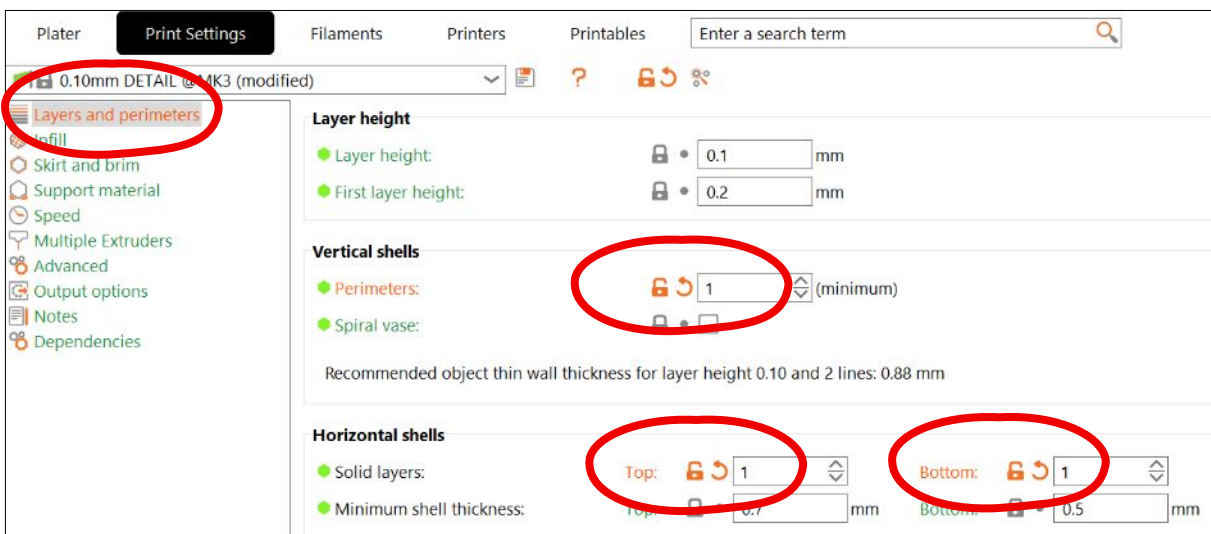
Plater
Print Settings
Filaments
Printers
Printables
Enter a search term

0.10mm DETAIL @MK3 (modified)

Layers and perimeters
Infill
Skirt and brim
Support material
Speed
Multiple Extruders
Advanced
Output options
Notes
Dependencies

Layer height
Layer height: 0.1 mm
First layer height: 0.2 mm

Vertical shells
Perimeters: 1 (minimum)
Spiral vase:

Recommended object thin wall thickness for layer height 0.10 and 2 lines: 0.88 mm

Horizontal shells
Solid layers: Top: 1 Bottom: 1
Minimum shell thickness: Top: 0.7 mm Bottom: 0.5 mm